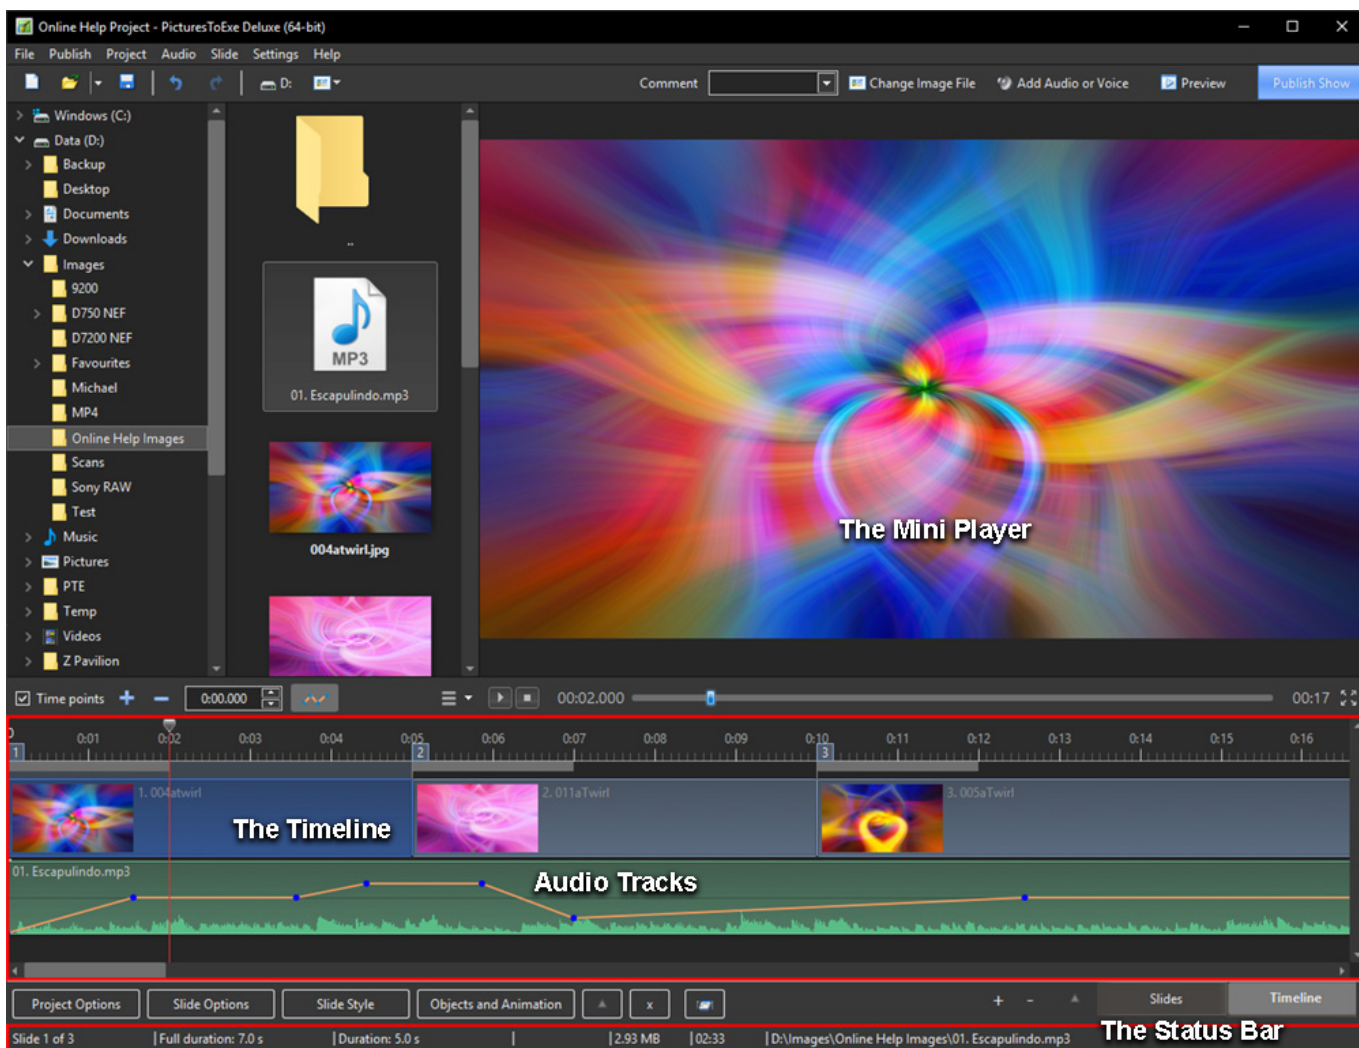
Online Help Project - PicturesToExe Deluxe (64-bit)

File Publish Project Audio Slide Settings Help

D: Comment Change Image File Add Audio or Voice Preview Publish Show

Windows (C:)
Data (D:)
Backup
Desktop
Documents
Downloads
Images
9200
D750 NEF
D7200 NEF
Favourites
Michael
MP4
Online Help Images
Scans
Sony RAW
Test
Music
Pictures
PTE
Temp
Videos
Z Pavilion

..

MP3
01. Escapulindo.mp3

004atwirl.jpg

The Mini Player

Time points 0:00.000 00:02.000 00:17

0:01 0:02 0:03 0:04 0:05 0:06 0:07 0:08 0:09 0:10 0:11 0:12 0:13 0:14 0:15 0:16

1 2 3

1. 004atwirl 2. 011aTwirl 3. 005aTwirl

The Timeline

01. Escapulindo.mp3

Audio Tracks

Project Options Slide Options Slide Style Objects and Animation x + - Slides Timeline

Slide 1 of 3 | Full duration: 7.0 s | Duration: 5.0 s | 2.93 MB | 02:33 | D:\Images\Online Help Images\01. Escapulindo.mp3

The Status Bar